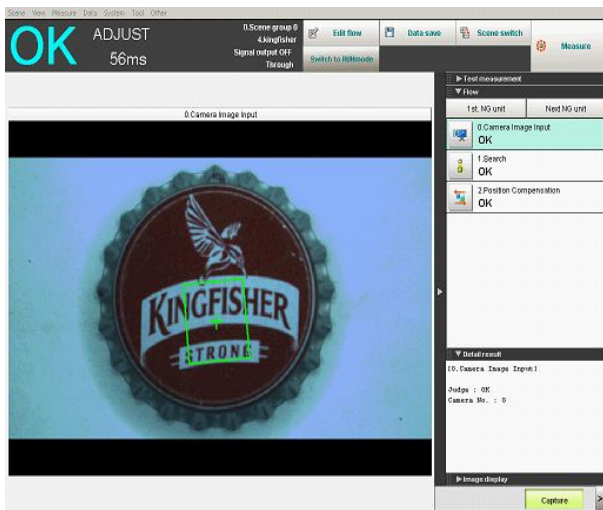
Scene View Measure Data System Tool Other

OK ADJUST 56ms

0.Scene group 0
4.kingfisher
Signal output OFF
Through

Edit flow
Switch to RUNmode
Data save
Scene switch
Measure

0.Camera Image Input

KINGFISHER
STRONG

▶ Test measurement
▼ Flow
1st. NG unit
Next NG unit
0.Camera Image Input
OK
1.Search
OK
2.Position Compensation
OK

▼ Detail result
[0.Camera Image Input]

Judge : OK
Camera No. : 0

▶ Image display
Capture